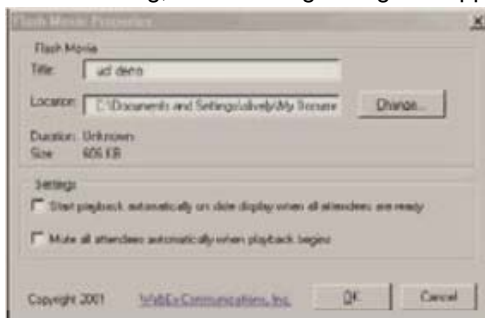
Flash Movie Properties

Flash Movie

Title: ucl demo

Location: C:\Documents and Settings\oliveb\My Docume

Change...

Duration: Unknown

Size: 606 KB

Settings

Start playback automatically on slide display when all attendees are ready

Mute all attendees automatically when playback begins

Copyright 2001 WebEx Communications, Inc.

OK

Cancel